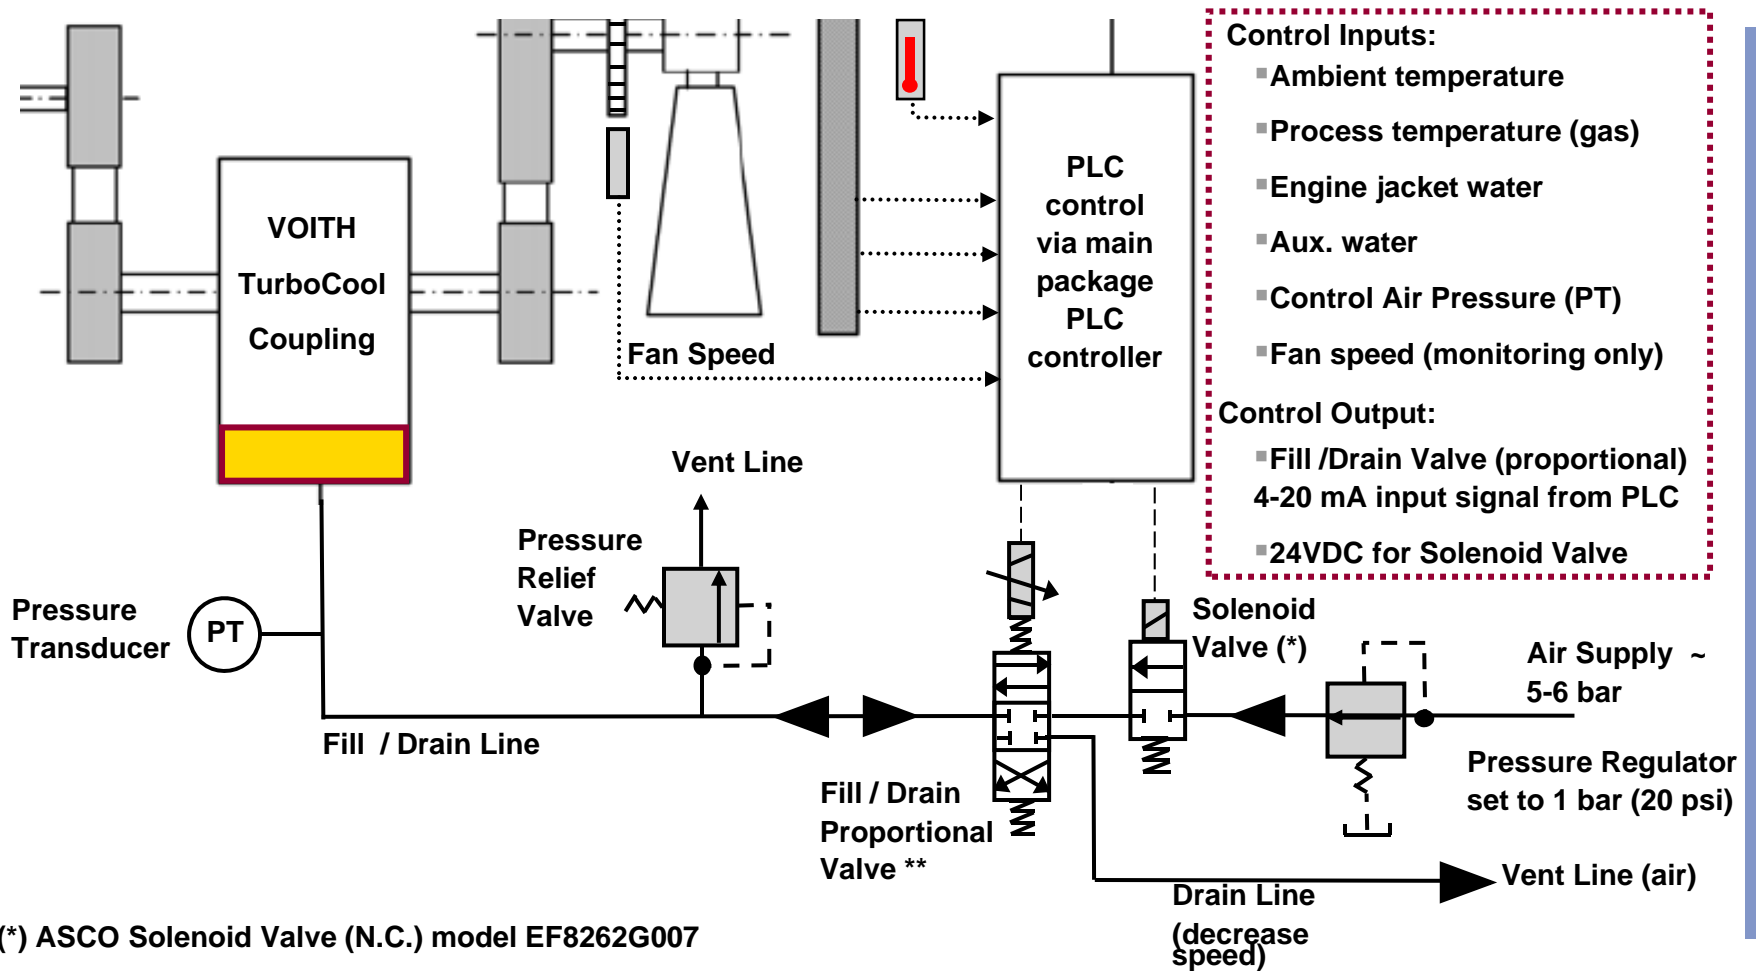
VOITH
TurboCool
Coupling

Fan Speed

PLC
control
via main
package
PLC
controller

Control Inputs:
Ambient temperature
Process temperature (gas)
Engine jacket water
Aux. water
Control Air Pressure (PT)
Fan speed (monitoring only)
Control Output:
Fill /Drain Valve (proportional) 4-20 mA input signal from PLC
24VDC for Solenoid Valve

Vent Line

Pressure
Relief
Valve

Pressure
Transducer

PT

Solenoid
Valve (*)

Air Supply ~
5-6 bar

Fill / Drain Line

Pressure Regulator
set to 1 bar (20 psi)

Fill / Drain
Proportional
Valve **

Vent Line (air)

Drain Line
(decrease
speed)

(*) ASCO Solenoid Valve (N.C.) model EF8262G007